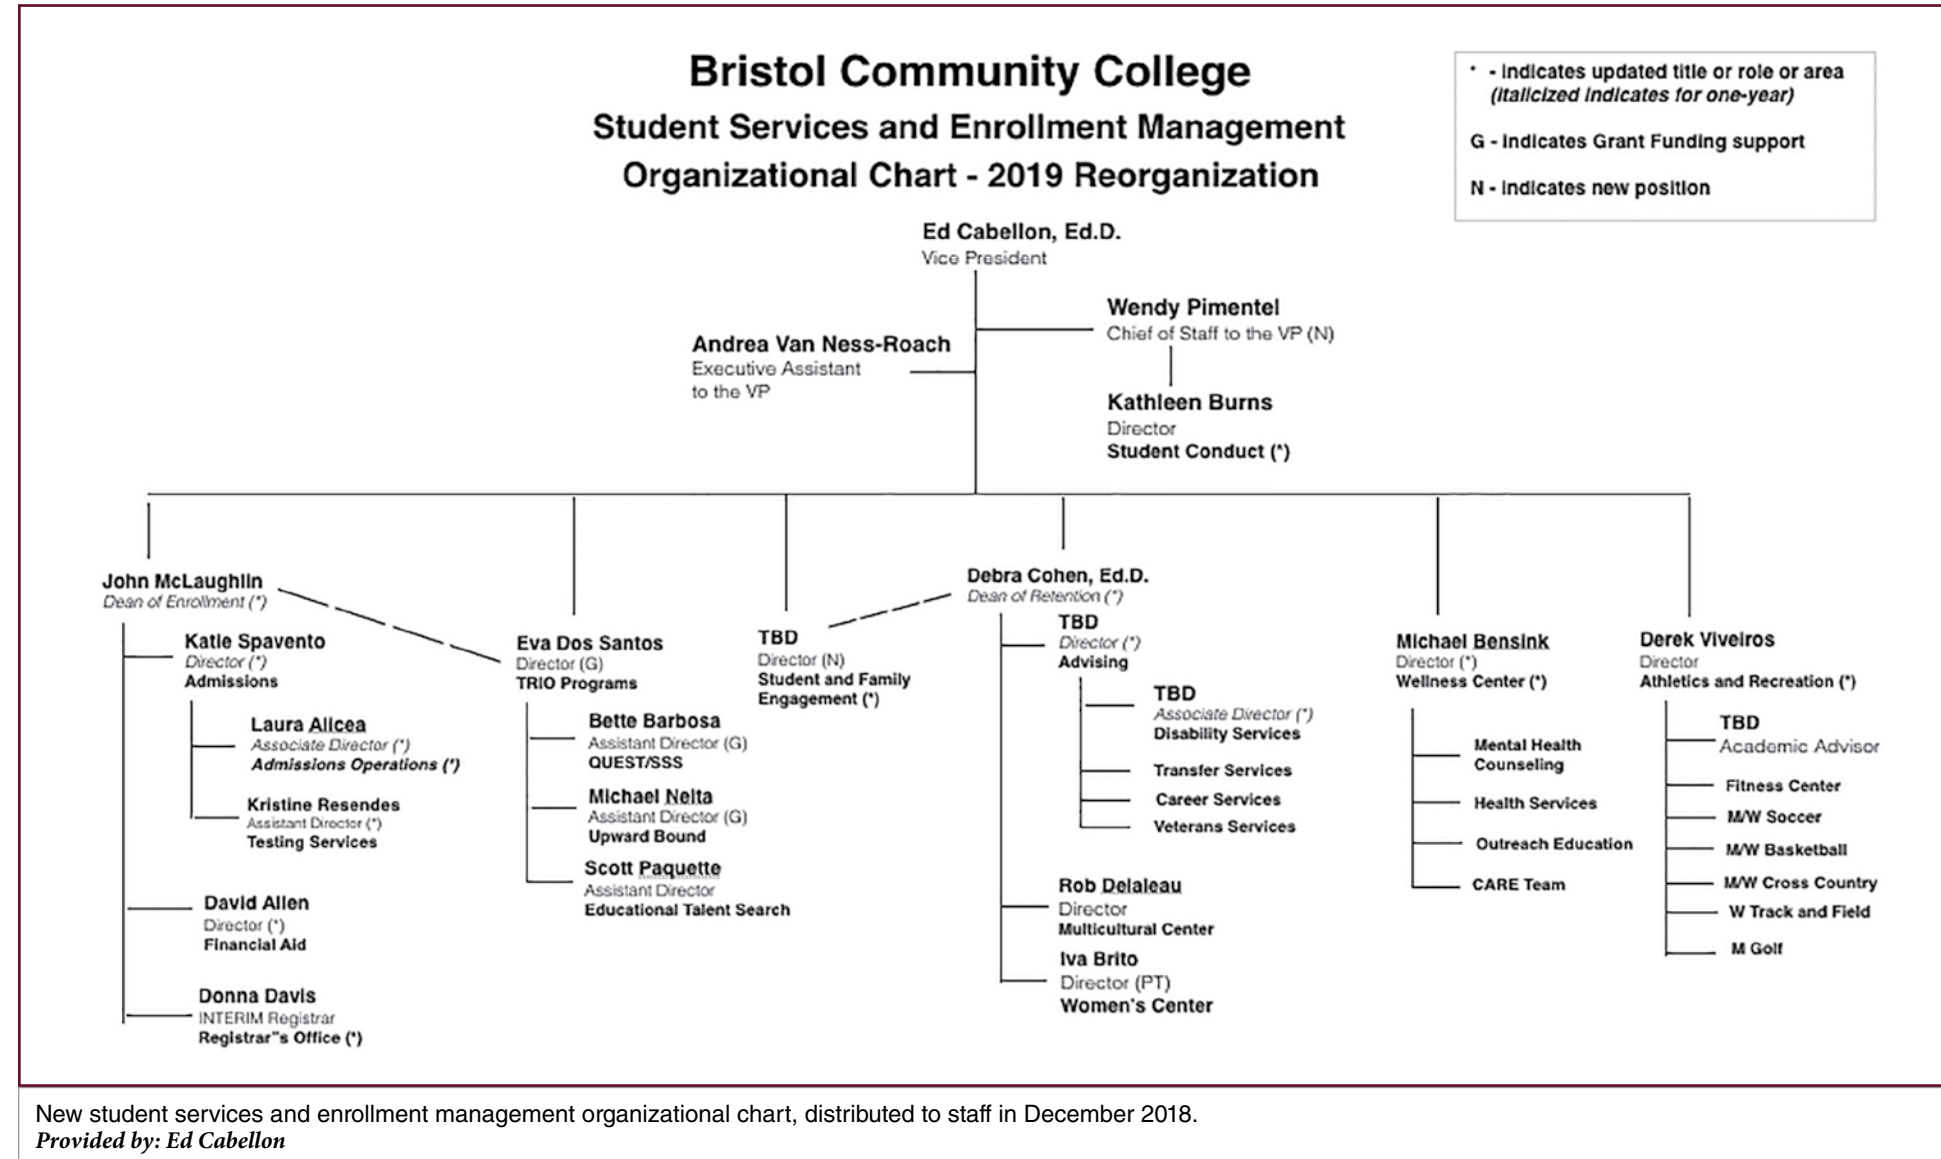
Bristol Community College
Student Services and Enrollment Management
Organizational Chart - 2019 Reorganization

* - Indicates updated title or role or area (italicized indicates for one-year)

G - Indicates Grant Funding support

N - Indicates new position

Ed Cabellon, Ed.D.
Vice President

Wendy Pimentel
Chief of Staff to the VP (N)

Andrea Van Ness-Roach
Executive Assistant to the VP

Kathleen Burns
Director
Student Conduct (*)

John McLaughlin
Dean of Enrollment (*)

Katie Spavento
Director (*)
Admissions

Laura Alicea
Associate Director (*)
Admissions Operations (*)

Kristine Resendes
Assistant Director (*)
Testing Services

David Allen
Director (*)
Financial Aid

Donna Davis
INTERIM Registrar
Registrar"s Office (*)

Eva Dos Santos
Director (G)
TRIO Programs

Bette Barbosa
Assistant Director (G)
QUEST/SSS

Michael Nelta
Assistant Director (G)
Upward Bound

Scott Paquette
Assistant Director
Educational Talent Search

TBD
Director (N)
Student and Family Engagement (*)

Debra Cohen, Ed.D.
Dean of Retention (*)

TBD
Director (*)
Advising

TBD
Associate Director (*)
Disability Services

Transfer Services

Career Services

Veterans Services

Rob Delaleau
Director
Multicultural Center

Iva Brito
Director (PT)
Women's Center

Michael Bensink
Director (*)
Wellness Center (*)

Mental Health Counseling

Health Services

Outreach Education

CARE Team

Derek Viveiros
Director
Athletics and Recreation (*)

TBD
Academic Advisor

Fitness Center

M/W Soccer

M/W Basketball

M/W Cross Country

W Track and Field

M Golf

New student services and enrollment management organizational chart, distributed to staff in December 2018.
Provided by: Ed Cabellon